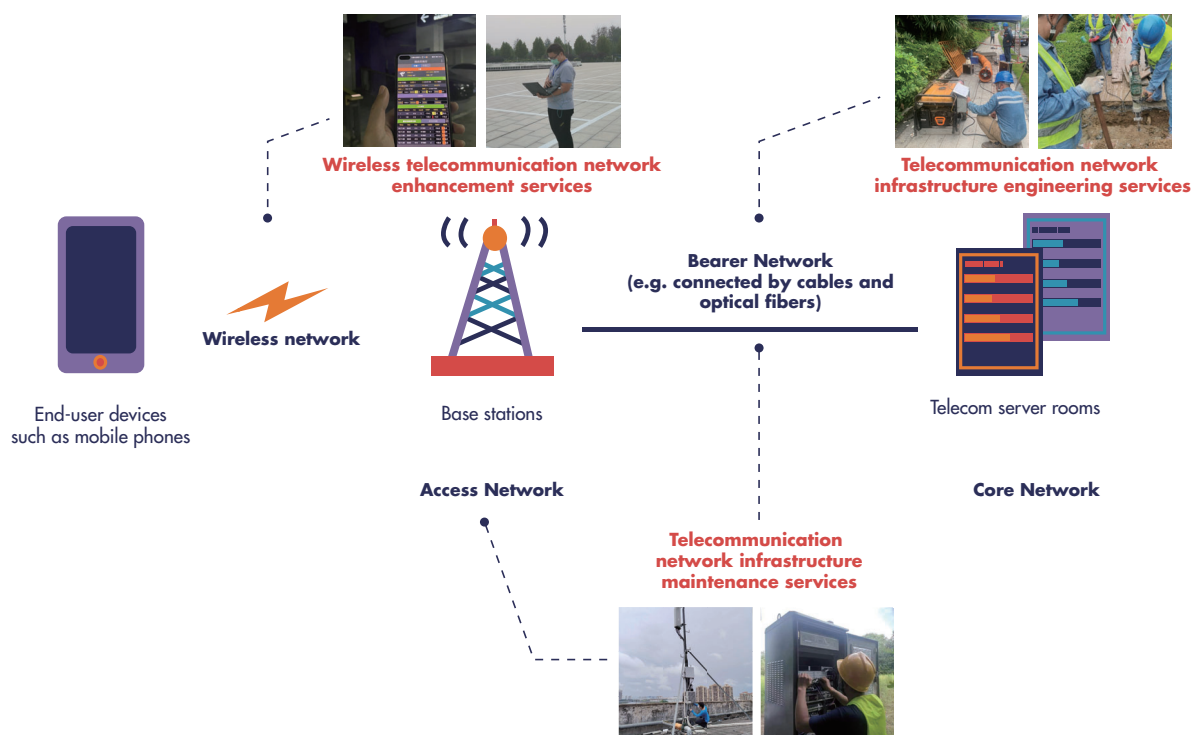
Wireless telecommunication network enhancement services

Telecommunication network infrastructure engineering services

Bearer Network
(e.g. connected by cables and optical fibers)

Wireless network

End-user devices such as mobile phones

Base stations

Telecom server rooms

Access Network

Core Network

Telecommunication network infrastructure maintenance services